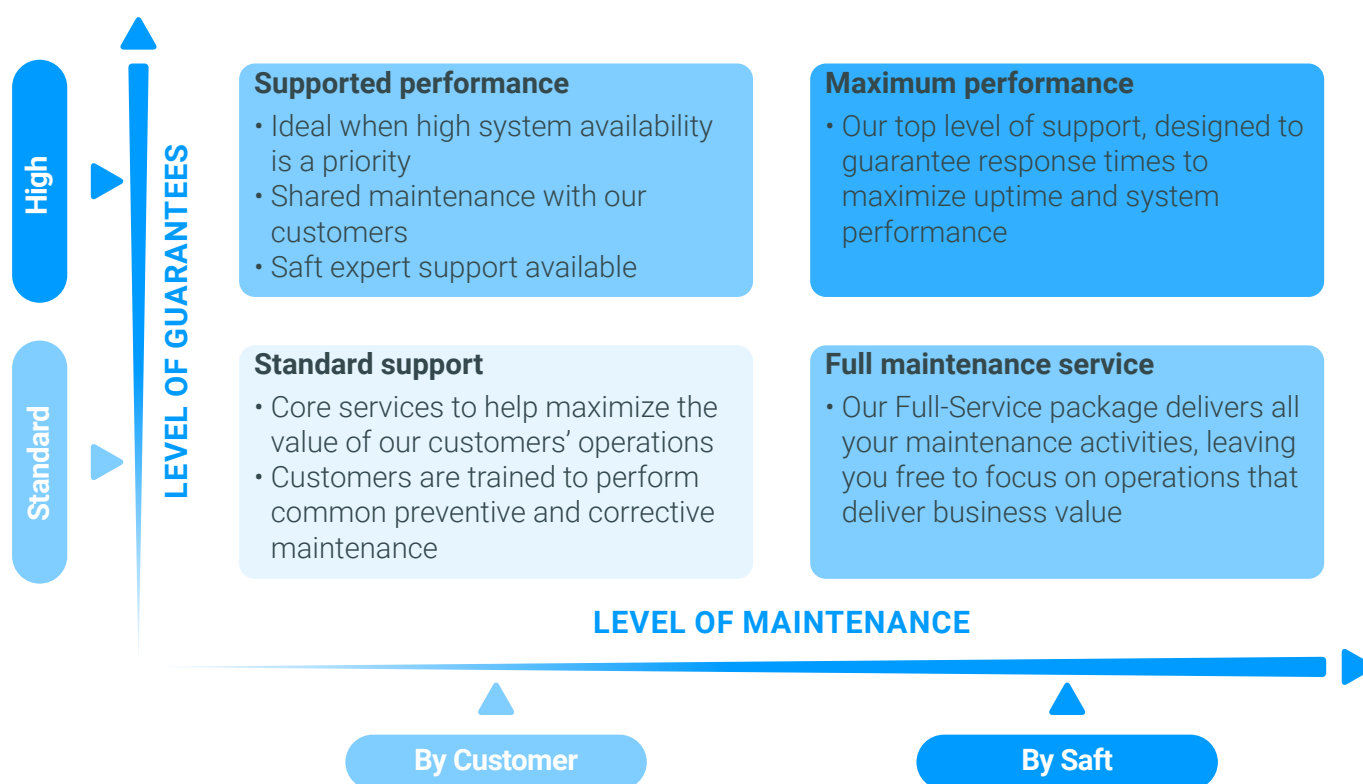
High

Standard

LEVEL OF GUARANTEES

Supported performance
• Ideal when high system availability is a priority
• Shared maintenance with our customers
• Saft expert support available

Maximum performance
• Our top level of support, designed to guarantee response times to maximize uptime and system performance

Standard support
• Core services to help maximize the value of our customers' operations
• Customers are trained to perform common preventive and corrective maintenance

Full maintenance service
• Our Full-Service package delivers all your maintenance activities, leaving you free to focus on operations that deliver business value

LEVEL OF MAINTENANCE

By Customer

By Saft